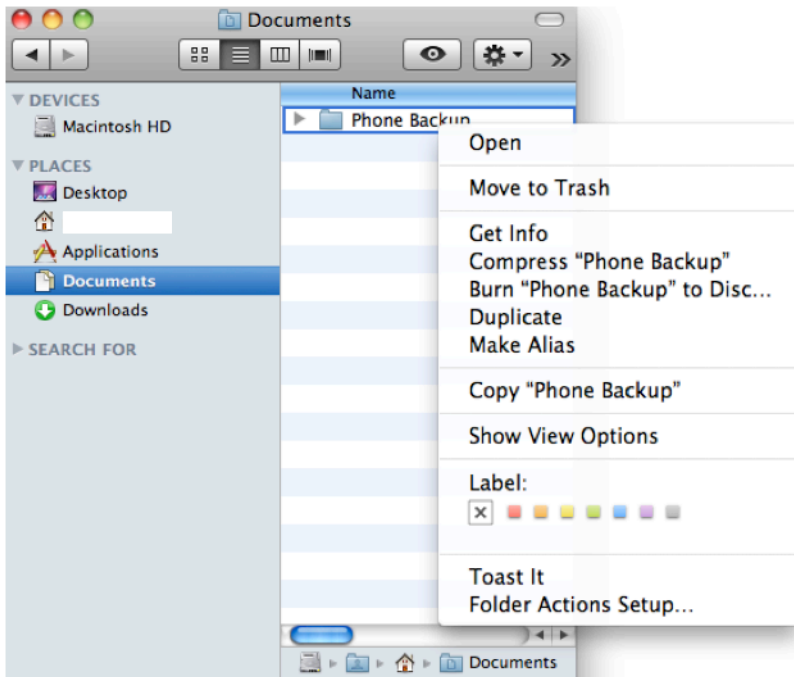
Documents

DEVICES
Macintosh HD
PLACES
Desktop
Applications
Documents
Downloads
SEARCH FOR

Name
Phone Backup

Open
Move to Trash
Get Info
Compress "Phone Backup"
Burn "Phone Backup" to Disc...
Duplicate
Make Alias
Copy "Phone Backup"
Show View Options
Label:
Toast It
Folder Actions Setup...

Documents